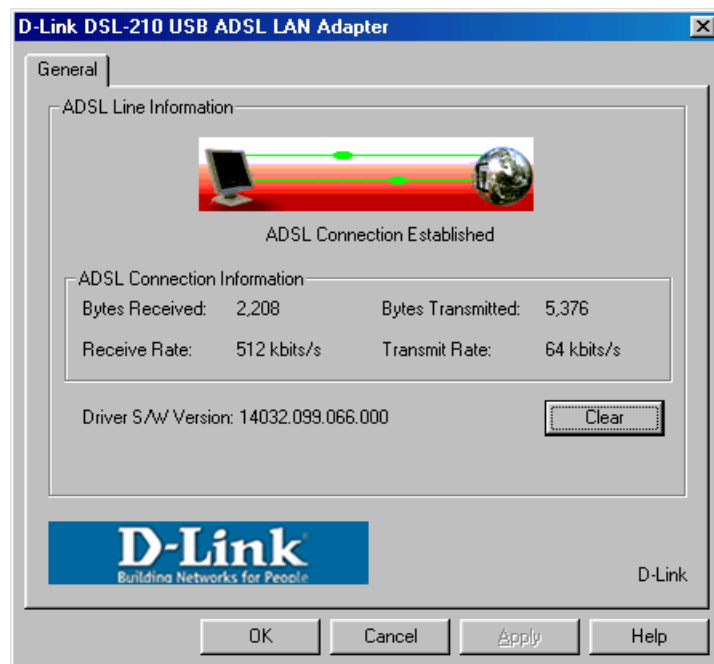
D-Link DSL-210 USB ADSL LAN Adapter

General

ADSL Line Information

ADSL Connection Established

ADSL Connection Information

| | | | |
|---|---|---|---|
| Bytes Received: | 2,208 | Bytes Transmitted: | 5,376 |
| Receive Rate: | 512 kbits/s | Transmit Rate: | 64 kbits/s |

Driver S/W Version: 14032.099.066.000

Clear

D-Link
Building Networks for People

D-Link

OK Cancel Apply Help